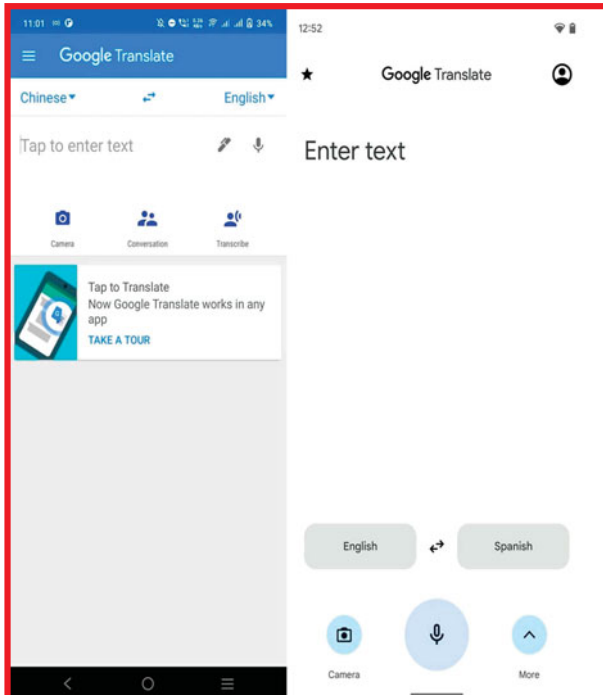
11:01 34%

Google Translate

Chinese English

Tap to enter text

Camera Conversation Transcribe

Tap to Translate
Now Google Translate works in any app
TAKE A TOUR

12:52

Google Translate

Enter text

English Spanish

Camera More